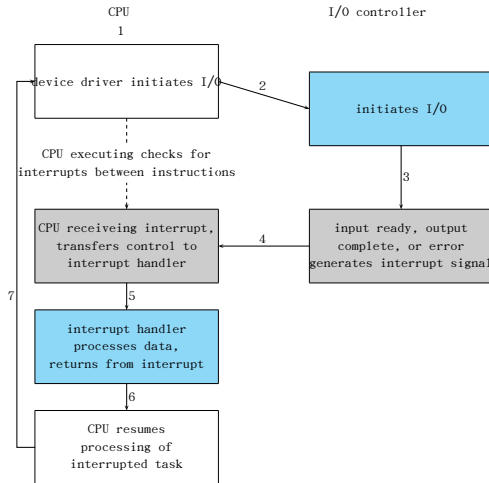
CPU

I/O controller

1

device driver initiates I/O

2

initiates I/O

CPU executing checks for interrupts between instructions

3

CPU receiveing interrupt, transfers control to interrupt handler

4

input ready, output complete, or error generates interrupt signal

7

5

interrupt handler processes data, returns from interrupt

6

CPU resumes processing of interrupted task